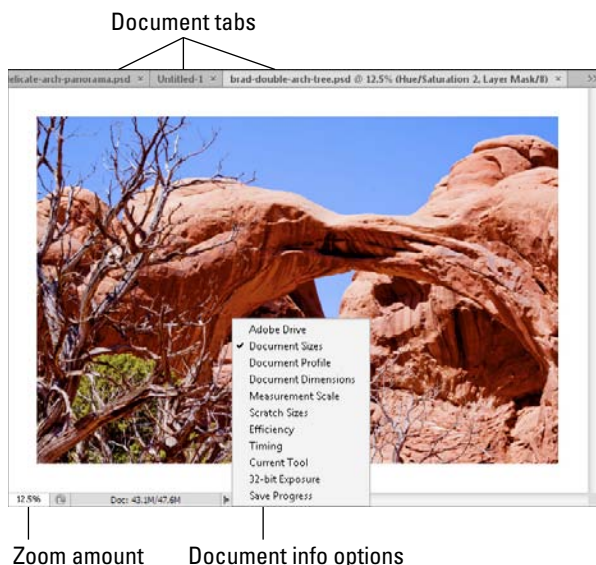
Document tabs

elicate-arch-panorama.psd × Untitled-1 × brad-double-arch-tree.psd @ 12.5% (Hue/Saturation 2, Layer Mask/8) ×

Adobe Drive
✔ Document Sizes
Document Profile
Document Dimensions
Measurement Scale
Scratch Sizes
Efficiency
Timing
Current Tool
32-bit Exposure
Save Progress

12.5% Doc: 43.1M/47.6M

Zoom amount Document info options